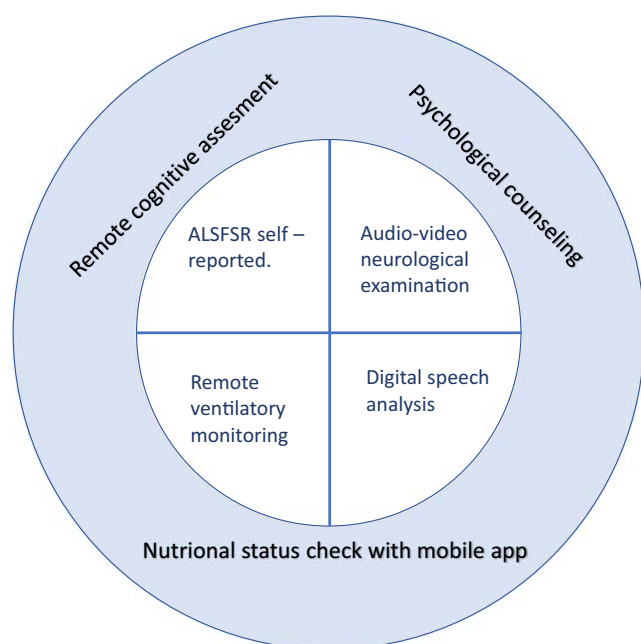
Remote cognitive assesment

Psychological counseling

ALSFSR self – reported.

Audio-video neurological examination

Remote ventilatory monitoring

Digital speech analysis

Nutrional status check with mobile app